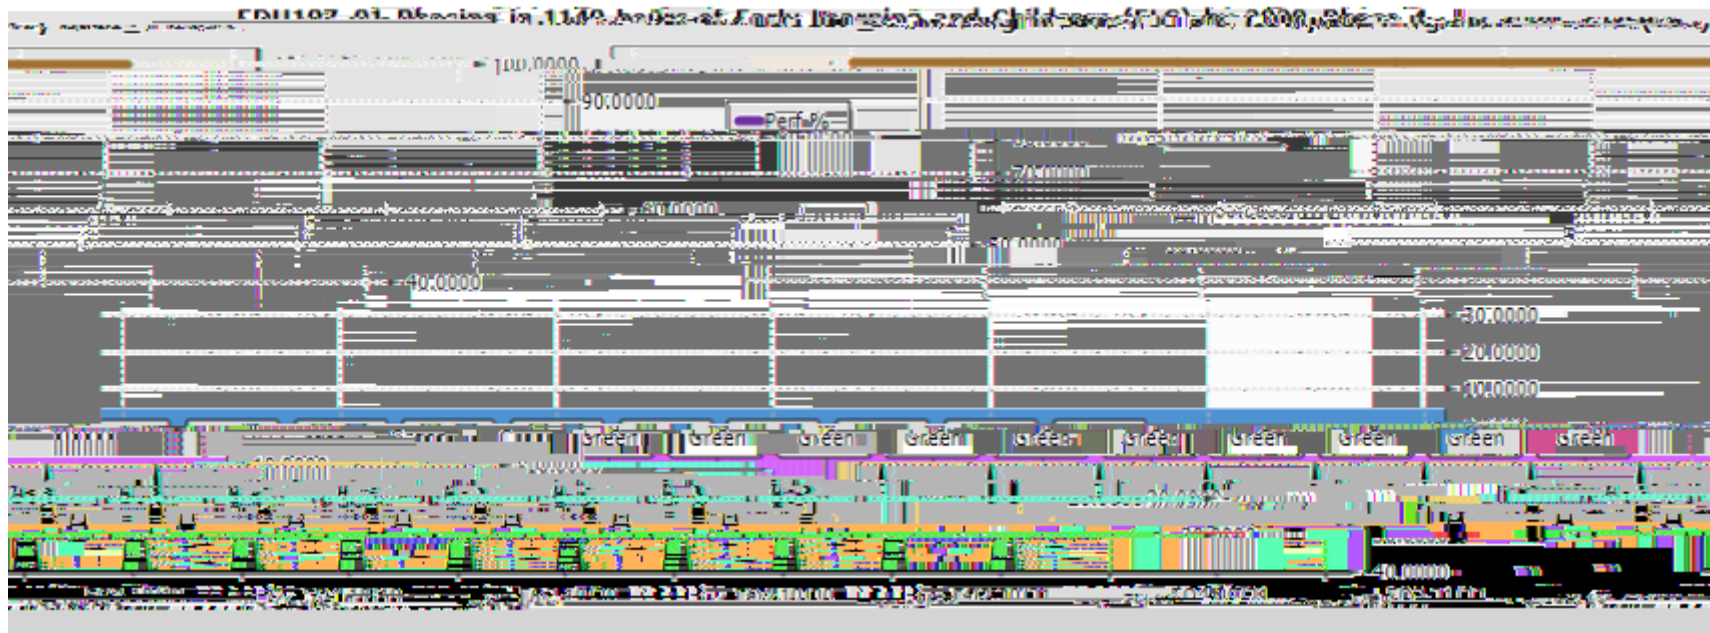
EDU197_01 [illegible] in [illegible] Early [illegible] and Childcare (ELC) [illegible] 2000 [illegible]

100.0000

90.0000

Perf %

70.0000

60.0000

50.0000

40.0000

30.0000

20.0000

10.0000

Green Green Green Green Green Green Green Green Green Green

40.0000